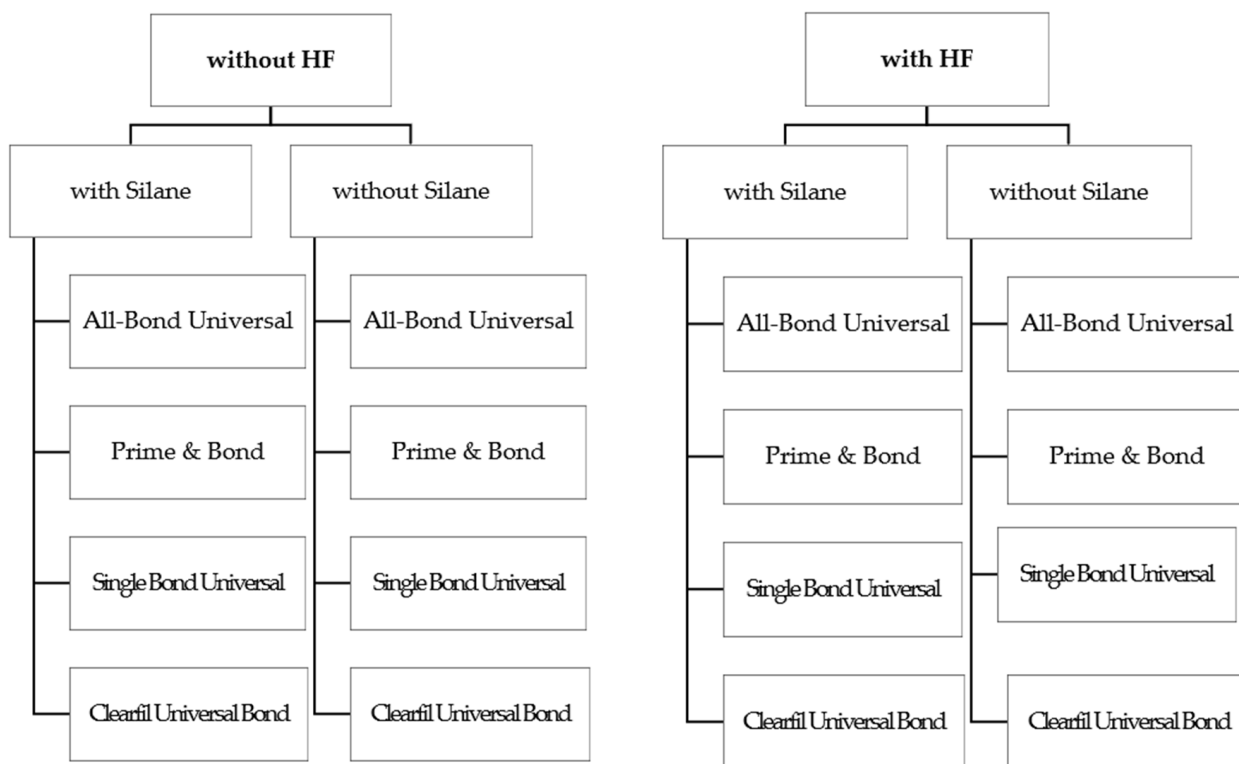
without HF

with Silane

All-Bond Universal

Prime & Bond

Single Bond Universal

Clearfil Universal Bond

without Silane

All-Bond Universal

Prime & Bond

Single Bond Universal

Clearfil Universal Bond

with HF

with Silane

All-Bond Universal

Prime & Bond

Single Bond Universal

Clearfil Universal Bond

without Silane

All-Bond Universal

Prime & Bond

Single Bond Universal

Clearfil Universal Bond